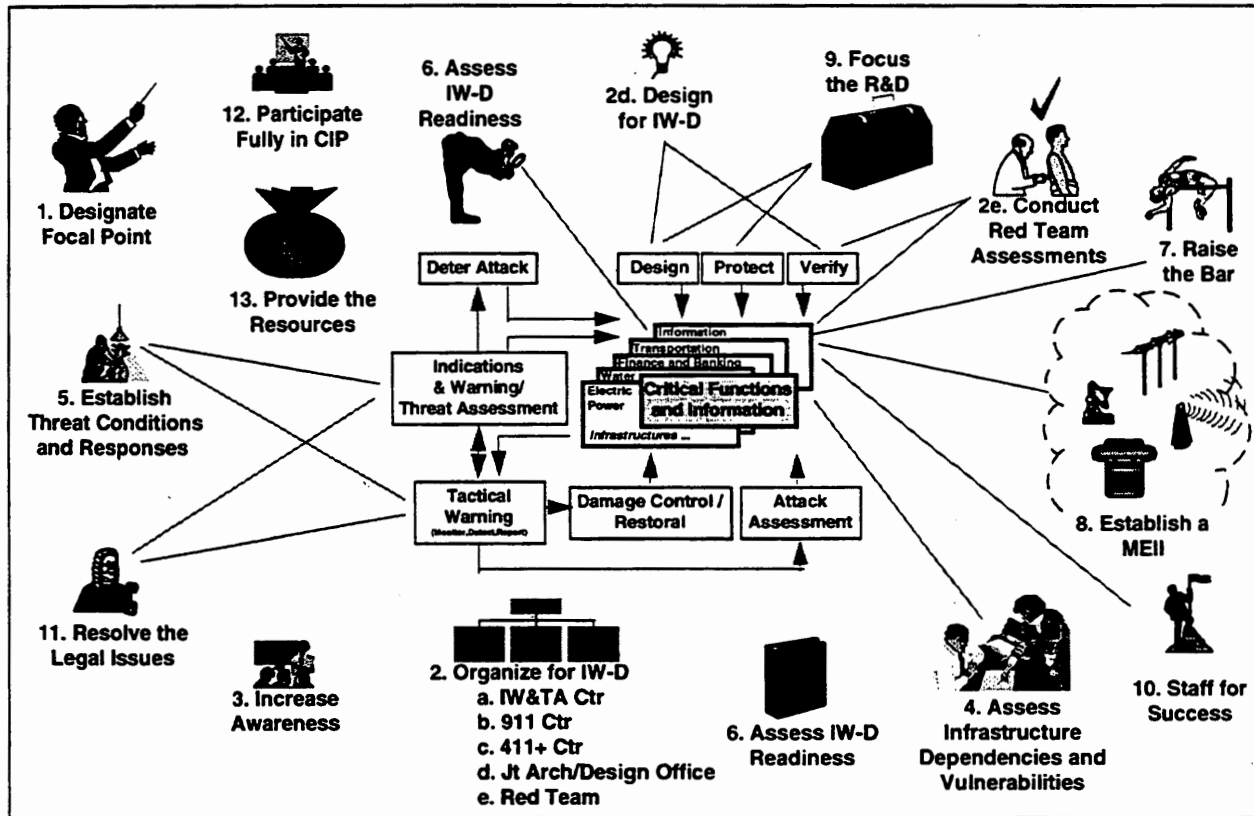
1. Designate Focal Point

12. Participate Fully in CIP

13. Provide the Resources

6. Assess IW-D Readiness

2d. Design for IW-D

9. Focus the R&D

2e. Conduct Red Team Assessments

7. Raise the Bar

Deter Attack

Design

Protect

Verify

Information

Transportation

Finance and Banking

Water

Electric Power

Critical Functions and Information

Infrastructures ...

5. Establish Threat Conditions and Responses

Indications & Warning/ Threat Assessment

Tactical Warning (Monitor, Detect, Report)

Damage Control / Restoral

Attack Assessment

8. Establish a MEII

11. Resolve the Legal Issues

3. Increase Awareness

2. Organize for IW-D
a. IW&TA Ctr
b. 911 Ctr
c. 411+ Ctr
d. Jt Arch/Design Office
e. Red Team

6. Assess IW-D Readiness

4. Assess Infrastructure Dependencies and Vulnerabilities

10. Staff for Success